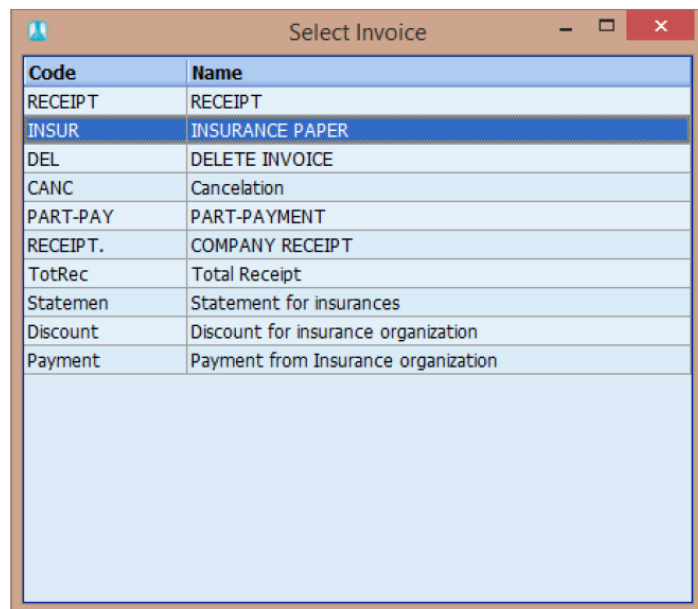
Select Invoice

| Code | Name |
|---|---|
| RECEIPT | RECEIPT |
| INSUR | INSURANCE PAPER |
| DEL | DELETE INVOICE |
| CANC | Cancelation |
| PART-PAY | PART-PAYMENT |
| RECEIPT. | COMPANY RECEIPT |
| TotRec | Total Receipt |
| Statemen | Statement for insurances |
| Discount | Discount for insurance organization |
| Payment | Payment from Insurance organization |